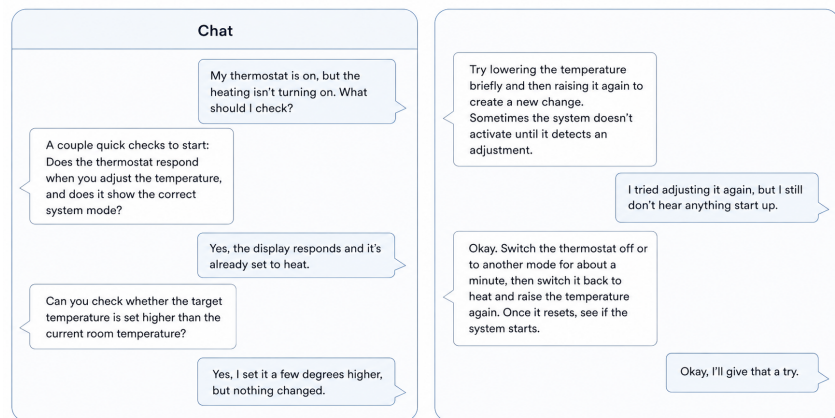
Chat

My thermostat is on, but the heating isn't turning on. What should I check?

A couple quick checks to start: Does the thermostat respond when you adjust the temperature, and does it show the correct system mode?

Yes, the display responds and it's already set to heat.

Can you check whether the target temperature is set higher than the current room temperature?

Yes, I set it a few degrees higher, but nothing changed.

Try lowering the temperature briefly and then raising it again to create a new change. Sometimes the system doesn't activate until it detects an adjustment.

I tried adjusting it again, but I still don't hear anything start up.

Okay. Switch the thermostat off or to another mode for about a minute, then switch it back to heat and raise the temperature again. Once it resets, see if the system starts.

Okay, I'll give that a try.